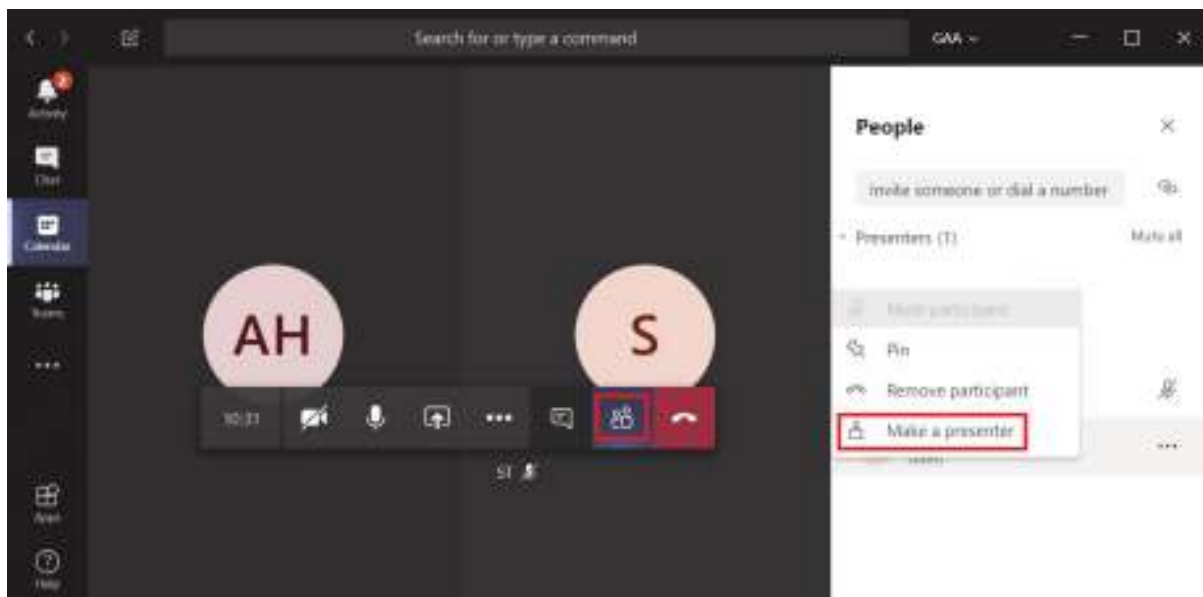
Search for or type a command

GAA

Activity

Chat

Calendar

Teams

...

Apps

Help

People

Invite someone or dial a number

Presenters (1)

Mute all

AH

S

Mute participant

Pin

Remove participant

Make a presenter

10:31

...

ST